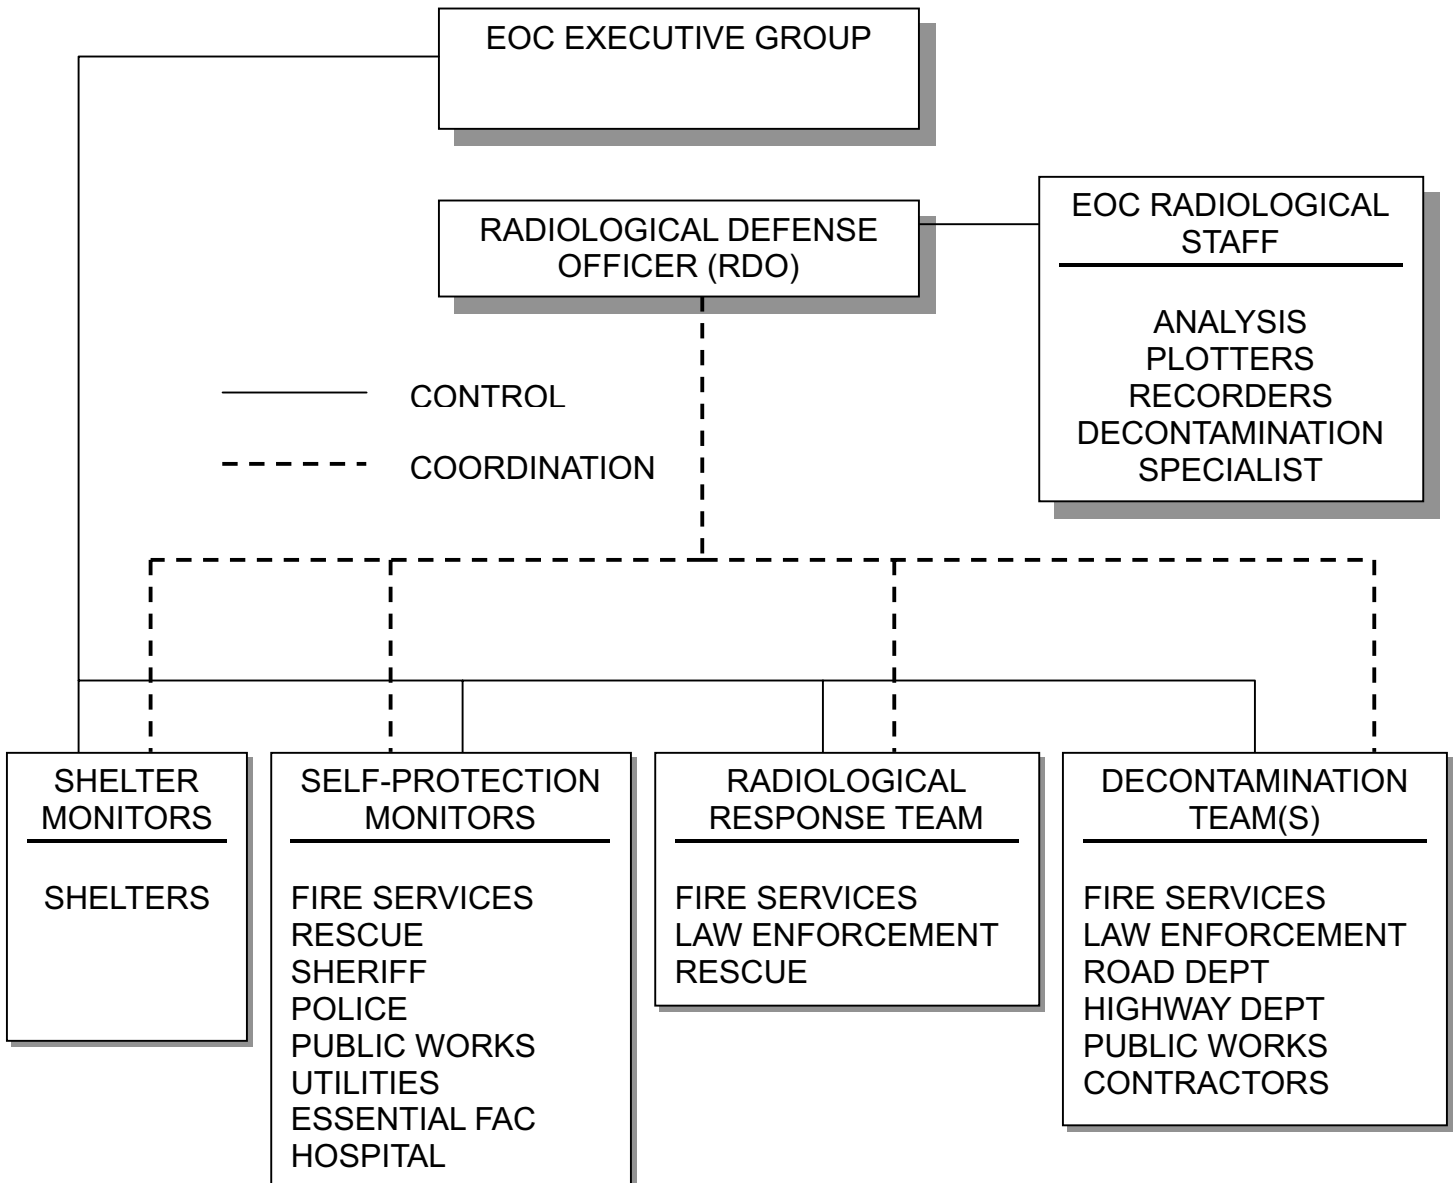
EOC EXECUTIVE GROUP

RADIOLOGICAL DEFENSE OFFICER (RDO)

EOC RADIOLOGICAL STAFF

ANALYSIS
PLOTTERS
RECORDERS
DECONTAMINATION SPECIALIST

CONTROL

COORDINATION

SHELTER MONITORS

SHELTERS

SELF-PROTECTION MONITORS

FIRE SERVICES
RESCUE
SHERIFF
POLICE
PUBLIC WORKS
UTILITIES
ESSENTIAL FAC
HOSPITAL

RADIOLOGICAL RESPONSE TEAM

FIRE SERVICES
LAW ENFORCEMENT
RESCUE

DECONTAMINATION TEAM(S)

FIRE SERVICES
LAW ENFORCEMENT
ROAD DEPT
HIGHWAY DEPT
PUBLIC WORKS
CONTRACTORS